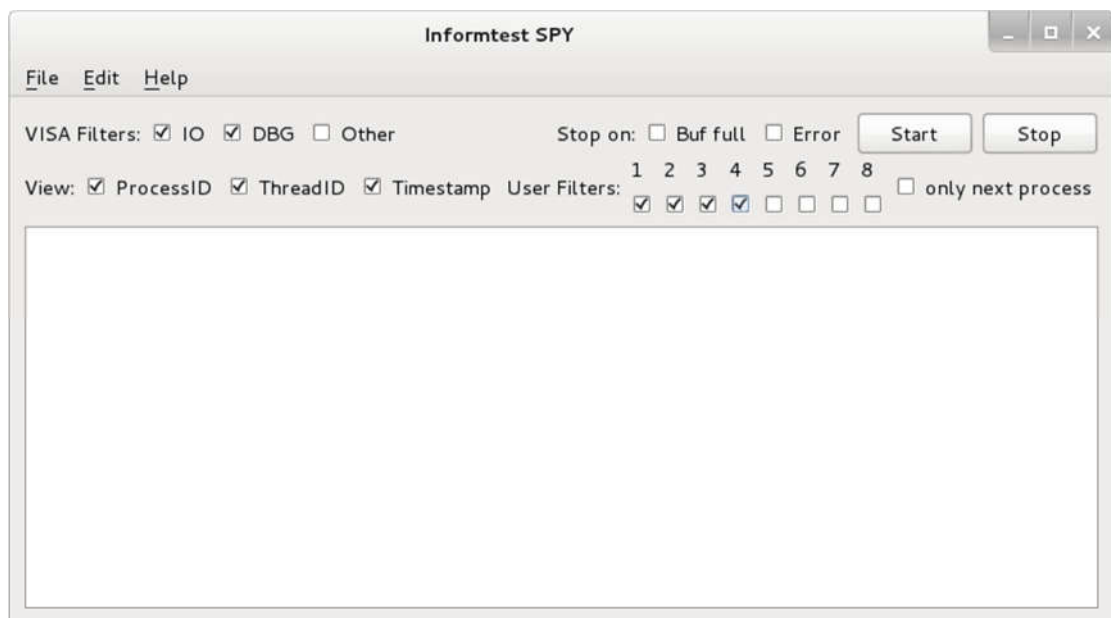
Informtest SPY

File Edit Help

VISA Filters: ☑ IO ☑ DBG ☐ Other

Stop on: ☐ Buf full ☐ Error

Start

Stop

View: ☑ ProcessID ☑ ThreadID ☑ Timestamp

User Filters: 1 2 3 4 5 6 7 8

☐ only next process